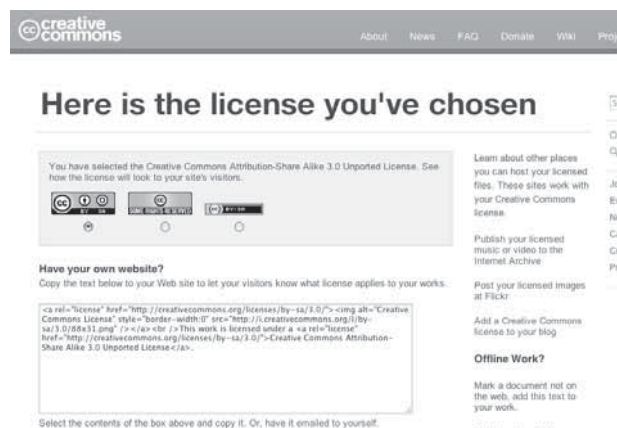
creative commons

About News FAQ Donate Wiki Proj

Here is the license you've chosen

You have selected the Creative Commons Attribution-Share Alike 3.0 Unported License. See how the license will look to your site's visitors.

BY SA

SOME RIGHTS RESERVED

Have your own website?

Copy the text below to your Web site to let your visitors know what license applies to your works.

<a rel="license" href="http://creativecommons.org/licenses/by-sa/3.0/"><img alt="Creative Commons License" style="border-width:0" src="http://i.creativecommons.org/l/by-sa/3.0/88x31.png" /></a><br />This work is licensed under a <a rel="license" href="http://creativecommons.org/licenses/by-sa/3.0/">Creative Commons Attribution-Share Alike 3.0 Unported License</a>.

Select the contents of the box above and copy it. Or, have it emailed to yourself.

Learn about other places you can host your licensed files. These sites work with your Creative Commons license.

Publish your licensed music or video to the Internet Archive

Post your licensed images at Flickr

Add a Creative Commons license to your blog

Offline Work?

Mark a document not on the web, add this text to your work.